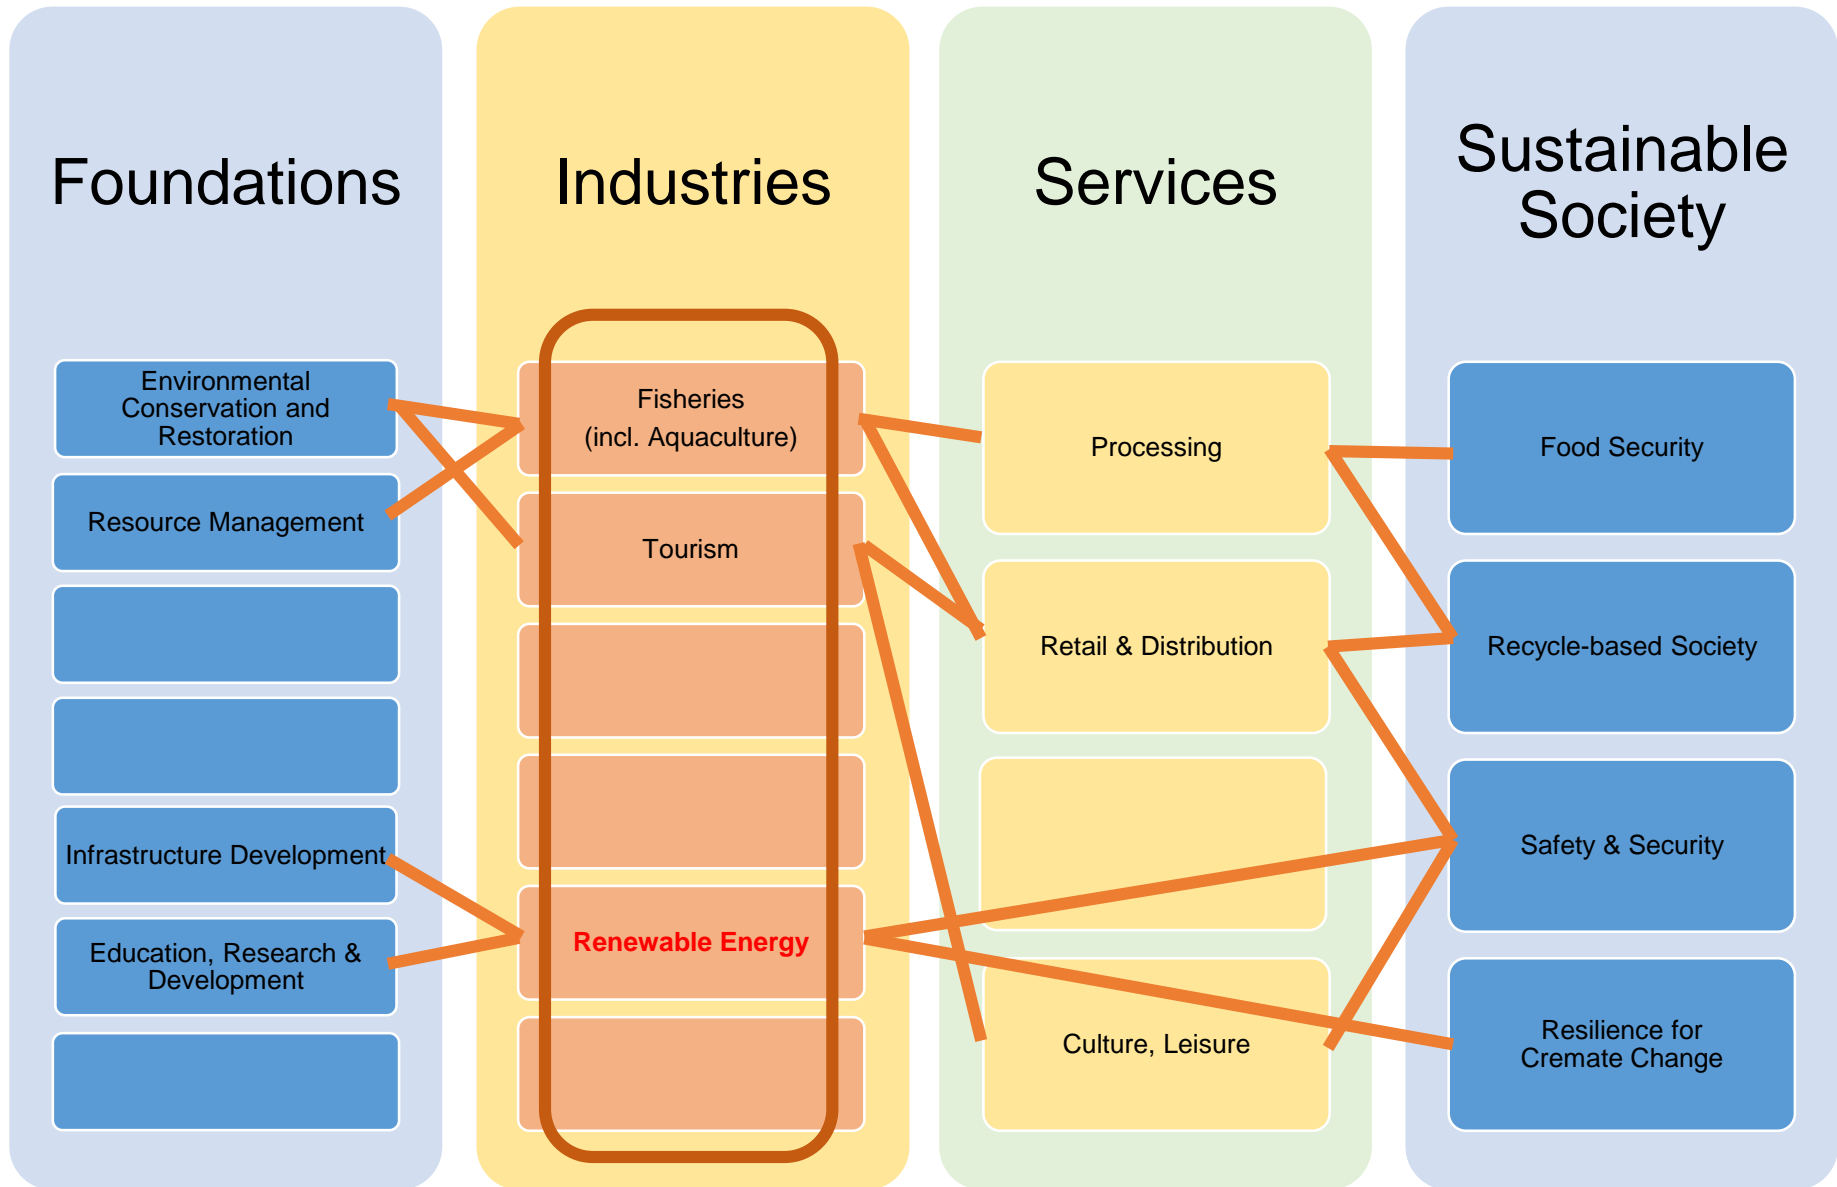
Foundations

Environmental Conservation and Restoration

Resource Management

Infrastructure Development

Education, Research & Development

Industries

Fisheries (incl. Aquaculture)

Tourism

Renewable Energy

Services

Processing

Retail & Distribution

Culture, Leisure

Sustainable Society

Food Security

Recycle-based Society

Safety & Security

Resilience for Cremate Change